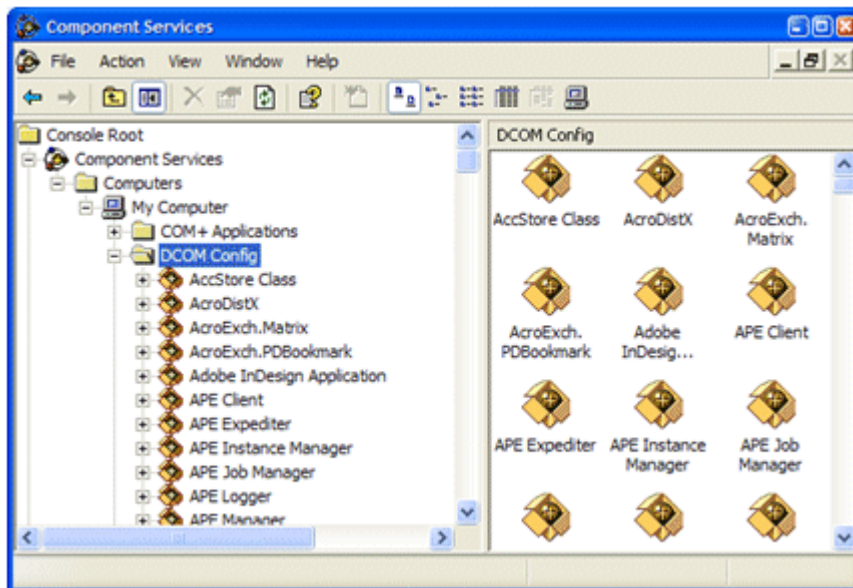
Component Services

File Action View Window Help

Console Root
Component Services
Computers
My Computer
COM+ Applications
DCOM Config
AccStore Class
AcroDistX
AcroExch.Matrix
AcroExch.PDBookmark
Adobe InDesign Application
APE Client
APE Expediter
APE Instance Manager
APE Job Manager
APE Logger
APE Manager

DCOM Config

AccStore Class
AcroDistX
AcroExch. Matrix
AcroExch. PDBookmark
Adobe InDesig...
APE Client
APE Expediter
APE Instance Manager
APE Job Manager